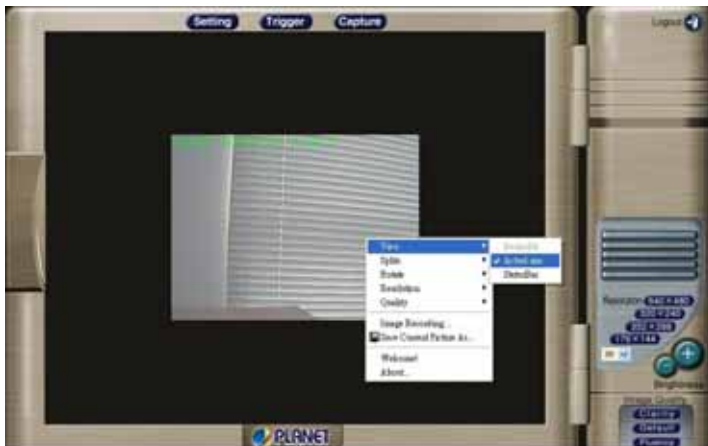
Setting Trigger Capture

Logout

View
Splits
Rotate
Resolution
Quality
Image Recording...
Save Current Picture As...
Webcam!
About...

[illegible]
Active-ism
Statusbar

Resolution 640×480
320×240
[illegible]
176×144

Brightness

Image Quality
Clarity
Default
Fluency

PLANET